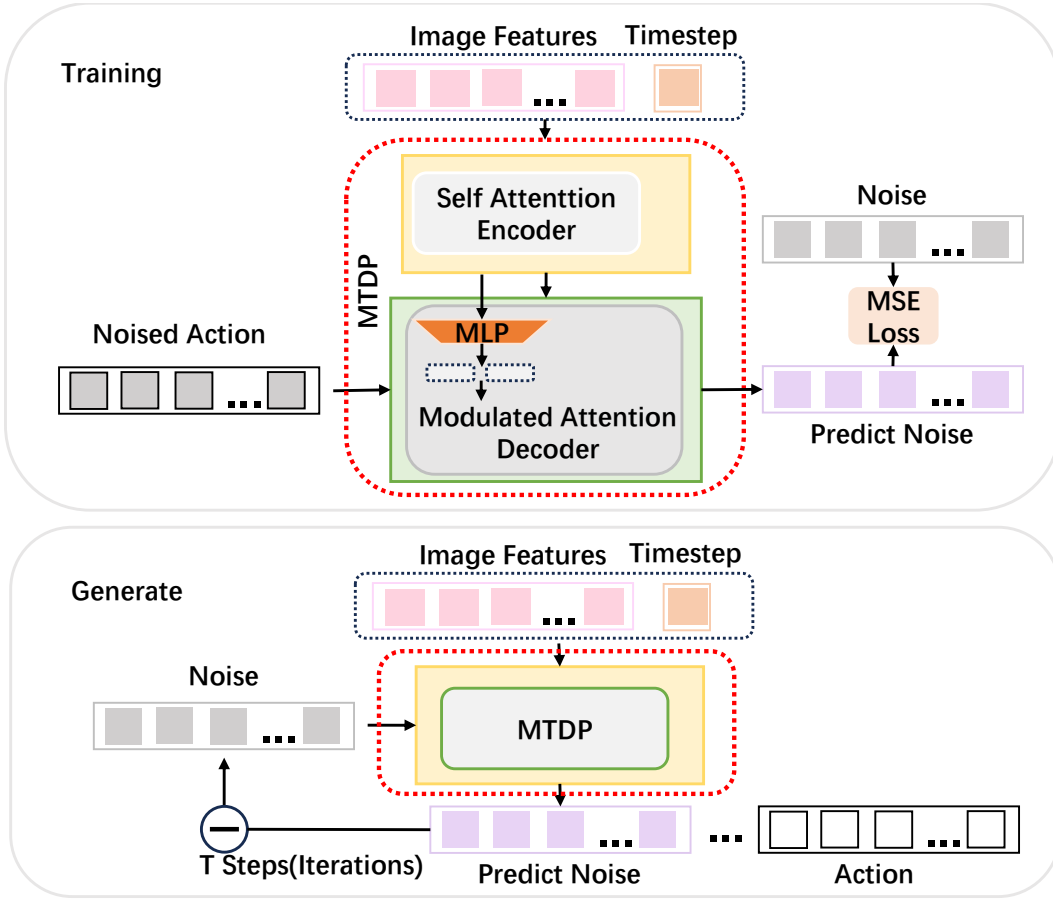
Training

Image Features Timestep

...

Self Attenttion Encoder

MTDP

Noise

...

MSE Loss

Noised Action

...

MLP

Modulated Attention Decoder

...

Predict Noise

Generate

Image Features Timestep

...

Noise

...

MTDP

T Steps(Iterations)

...

Predict Noise

...

...

Action